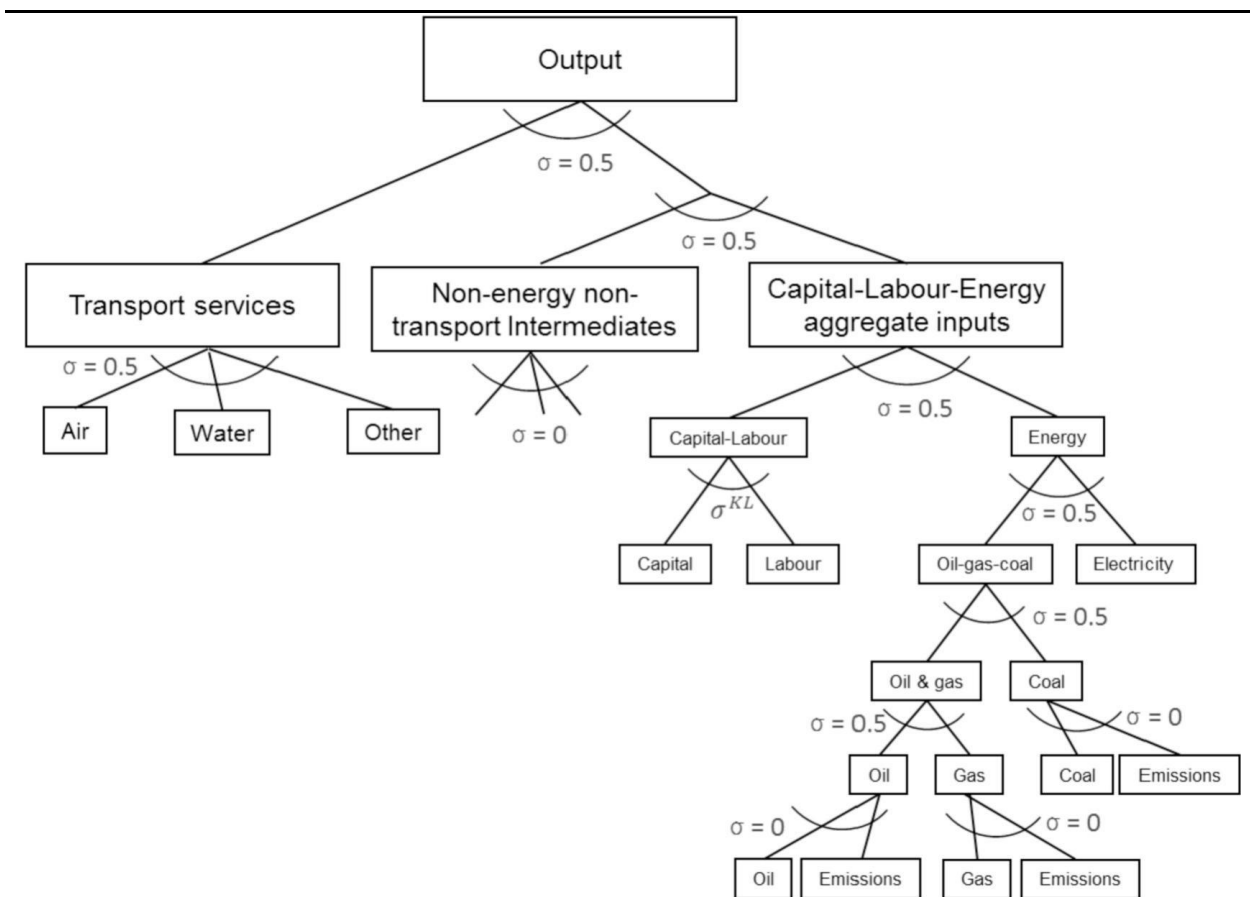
Output

σ = 0.5

σ = 0.5

Transport services

Non-energy non-transport Intermediates

Capital-Labour-Energy aggregate inputs

σ = 0.5

Air

Water

Other

σ = 0

σ = 0.5

Capital-Labour

Energy

$\sigma^{KL}$

σ = 0.5

Capital

Labour

Oil-gas-coal

Electricity

σ = 0.5

Oil & gas

Coal

σ = 0.5

σ = 0

Oil

Gas

Coal

Emissions

σ = 0

σ = 0

Oil

Emissions

Gas

Emissions